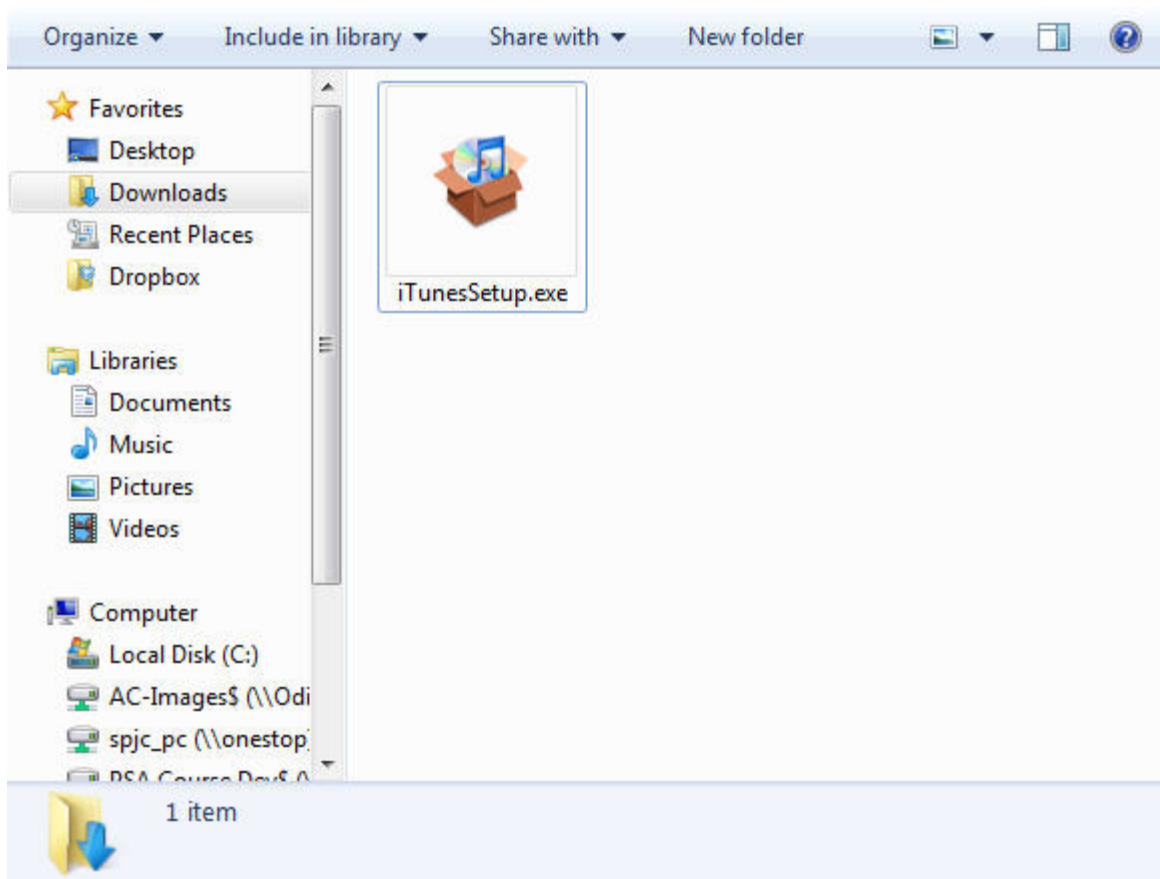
Organize ▾ Include in library ▾ Share with ▾ New folder

Favorites
Desktop
Downloads
Recent Places
Dropbox

Libraries
Documents
Music
Pictures
Videos

Computer
Local Disk (C:)
AC-Images$ (\\Odi
spjc_pc (\\onestop
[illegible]

iTunesSetup.exe

1 item